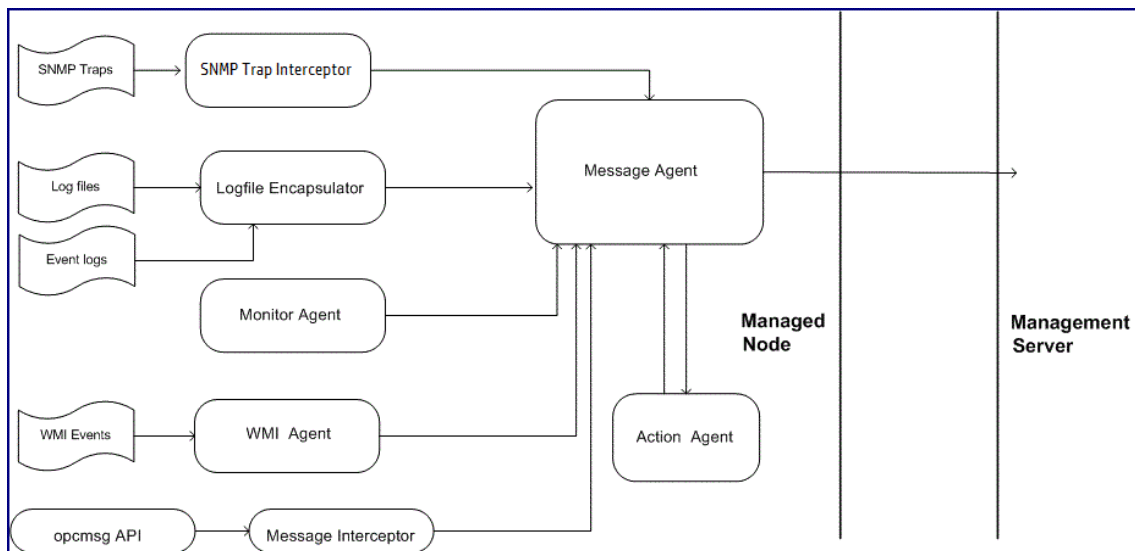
SNMP Traps

SNMP Trap Interceptor

Message Agent

Log files

Logfile Encapsulator

Event logs

Monitor Agent

Managed Node

Management Server

WMI Events

WMI Agent

Action Agent

opcmsg API

Message Interceptor